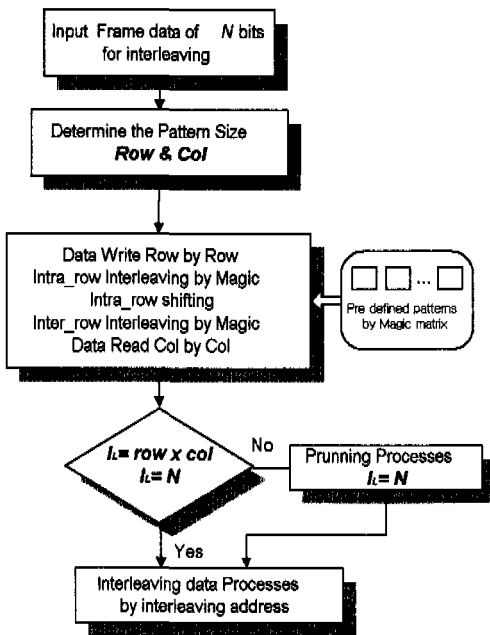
Input Frame data of N bits for interleaving

Determine the Pattern Size
Row & Col

Data Write Row by Row
Intra_row Interleaving by Magic
Intra_row shifting
Inter_row Interleaving by Magic
Data Read Col by Col

...
Pre defined patterns by Magic matrix

$I_L$= row x col
$I_L$= N

No

Prunning Processes
$I_L$= N

Yes

Interleaving data Processes by interleaving address